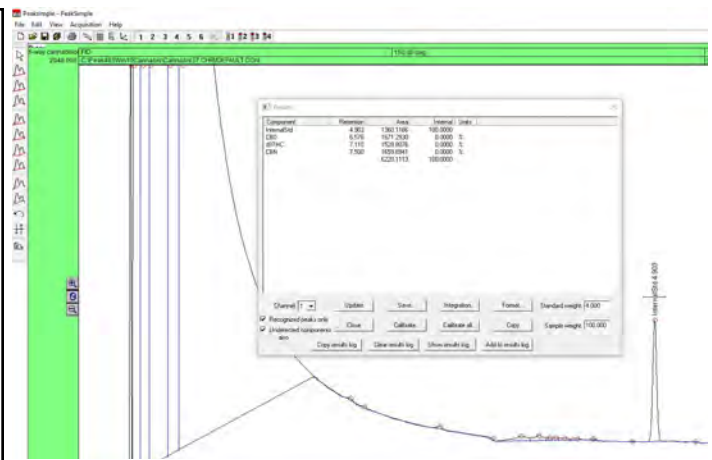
PeakSimple - PeakSimple
File Edit View Acquisition Help
1 2 3 4 5 6 ?1 ?2 ?3 ?4
4-way cannabinoi FID
2546.900 C:\PeakSimpleWin\Cannabis\Cannabis\STCHROM\DEFAULT.CHR
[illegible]

Results

| Component | Retention | Area | Internal | Units |
|---|---|---|---|---|
| InternalStd | 4.902 | 1360.1166 | 100.0000 | |
| CBD | 6.576 | 1671.2930 | 0.0000 | % |
| d9THC | 7.110 | 1528.9076 | 0.0000 | % |
| CBN | 7.560 | 1659.8941 | 0.0000 | % |
| | | 6220.1113 | 100.0000 | |

Channel 1
Update
Save...
Integration...
Format...
Standard weight 4.000
Recognized peaks only
Unidentified components also
Close
Calibrate...
Calibrate all...
Copy
Sample weight 100.000
Copy results log
Clear results log
Show results log
Add to results log

Internal Std 4.902